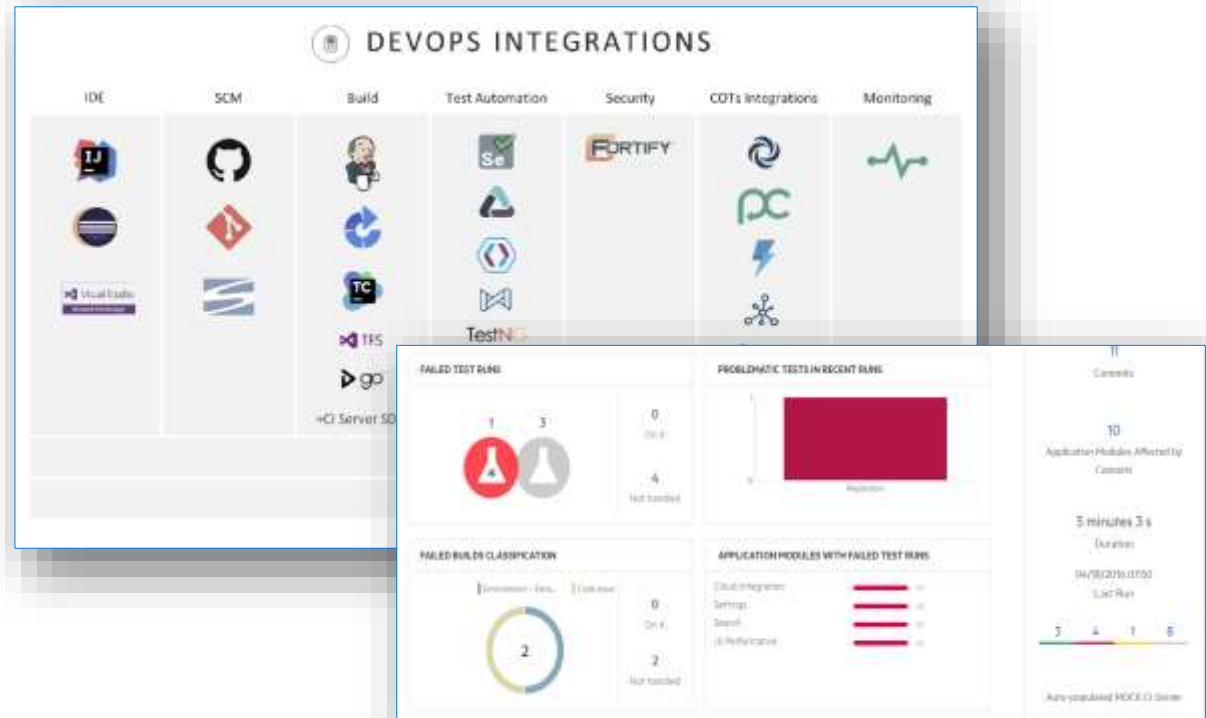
DEVOPS INTEGRATIONS

IDE

SCM

Build

Test Automation

Security

COTs Integrations

Monitoring

IJ

Visual Studio

TC

TFS

go

+CI Server SD

Se

TestNG

FORTIFY

PC

FAILED TEST RUNS

1

3

0

On it

4

Not handled

PROBLEMATIC TESTS IN RECENT RUNS

Regression

11

Commits

10

Application Modules Affected by Commits

3 minutes 3 s

Duration

14/10/2016 07:50

Last Run

3 4 1 6

Auto-populated MOCK CI Server

FAILED BUILDS CLASSIFICATION

Environment - Data...

Code issue

2

0

On it

2

Not handled

APPLICATION MODULES WITH FAILED TEST RUNS

Cloud Integration

Settings

Search

UI Performance